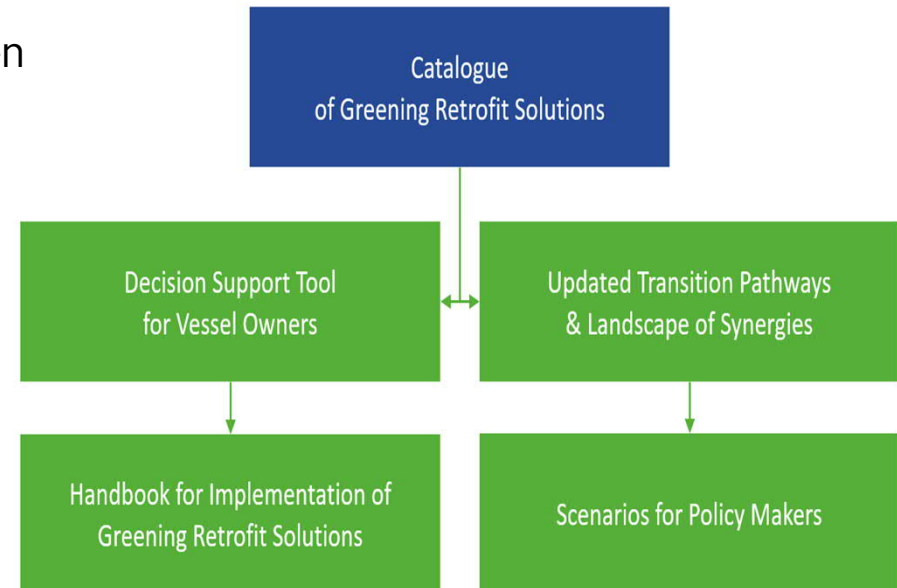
n

Catalogue of Greening Retrofit Solutions

Decision Support Tool for Vessel Owners

Updated Transition Pathways & Landscape of Synergies

Handbook for Implementation of Greening Retrofit Solutions

Scenarios for Policy Makers